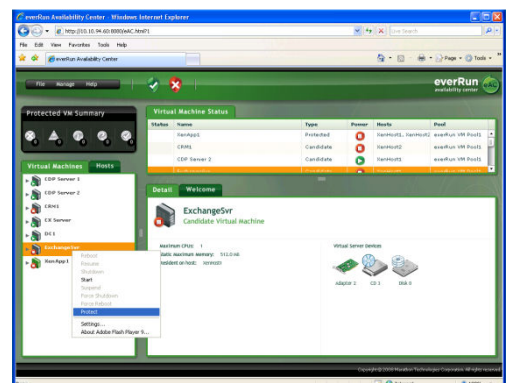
everRun Availability Center - Windows Internet Explorer

http://10.10.94.60:8080/eAC.html?

Live Search

File Edit View Favorites Tools Help

everRun Availability Center

Page Tools

File Manage Help

everRun
availability center

Protected VM Summary

Virtual Machine Status

| Status | Name | Type | Power | Hosts | Pool |
|---|---|---|---|---|---|
| | XenApp1 | Protected | | XenHost1, XenHost2 | everRun VM Pool1 |
| | CRM1 | Candidate | | XenHost1 | everRun VM Pool1 |
| | CDP Server 2 | Candidate | | XenHost1 | everRun VM Pool1 |

Virtual Machines Hosts

CDP Server 1
CDP Server 2
CRM1
EX Server
DC1
ExchangeSvr
XenApp1

Reboot
Resume
Shutdown
Start
Suspend
Force Shutdown
Force Reboot
Protect
Settings...
About Adobe Flash Player 9...

Detail Welcome

ExchangeSvr
Candidate Virtual Machine

Maximum CPUs: 1
Static maximum memory: 512.0 MB
Resident on host: XenHost1

Virtual Server Devices

Adaptor 2 CD 1 Disk 0

Copyright © 2008 Marathon Technologies Corporation. All rights reserved.